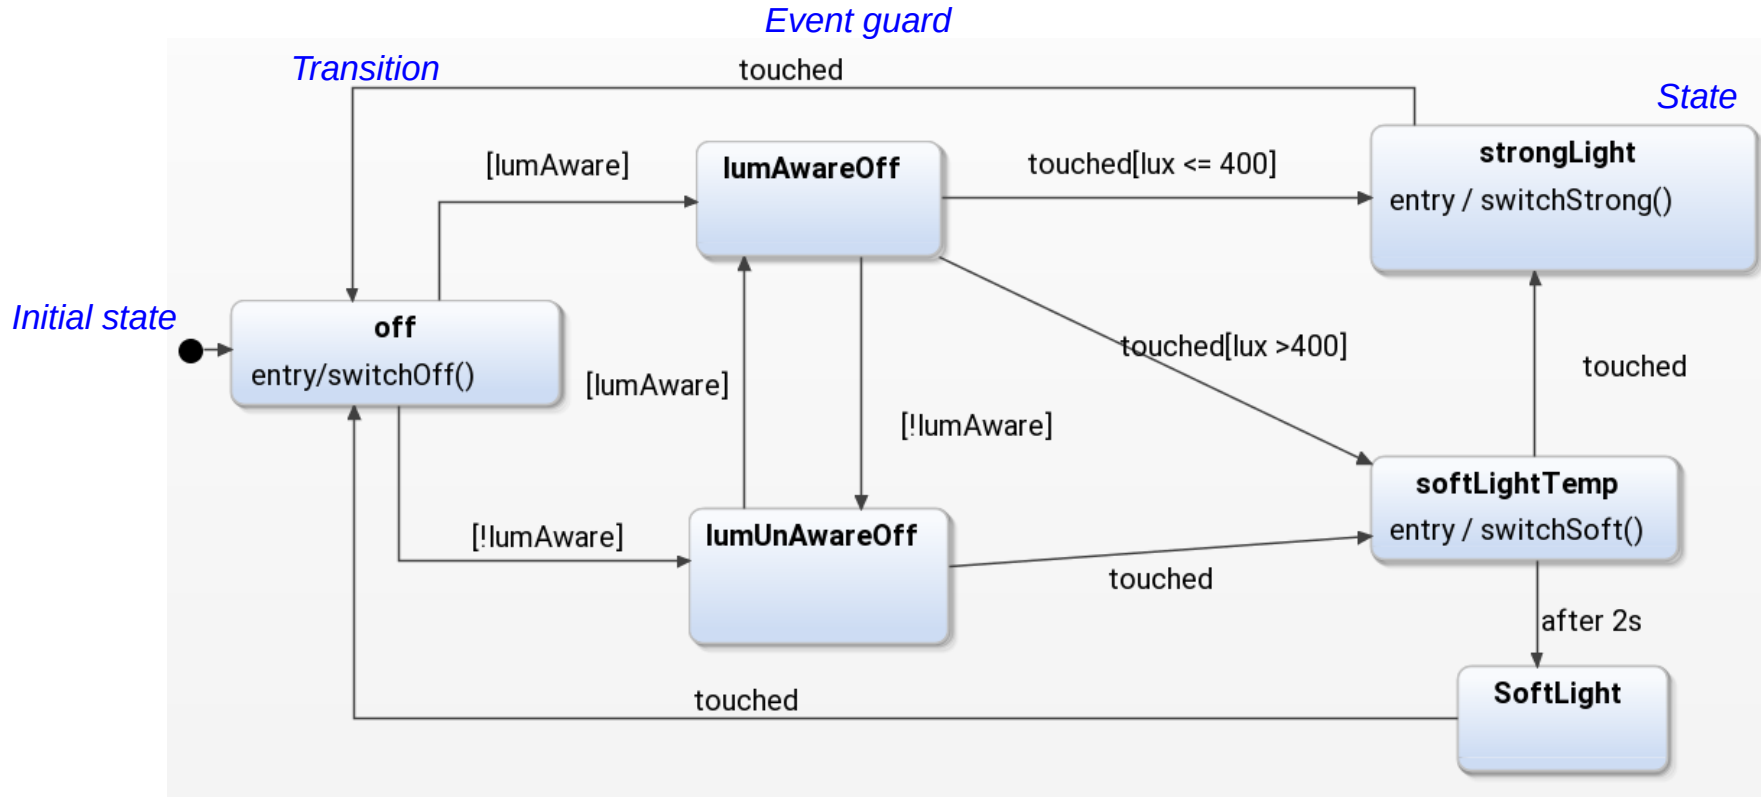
Event guard

Transition

touched

State

[lumAware]

lumAwareOff

touched[lux <= 400]

strongLight

entry / switchStrong()

Initial state

off

entry/switchOff()

[lumAware]

touched[lux >400]

touched

[!lumAware]

softLightTemp

entry / switchSoft()

[!lumAware]

lumUnAwareOff

touched

after 2s

touched

SoftLight